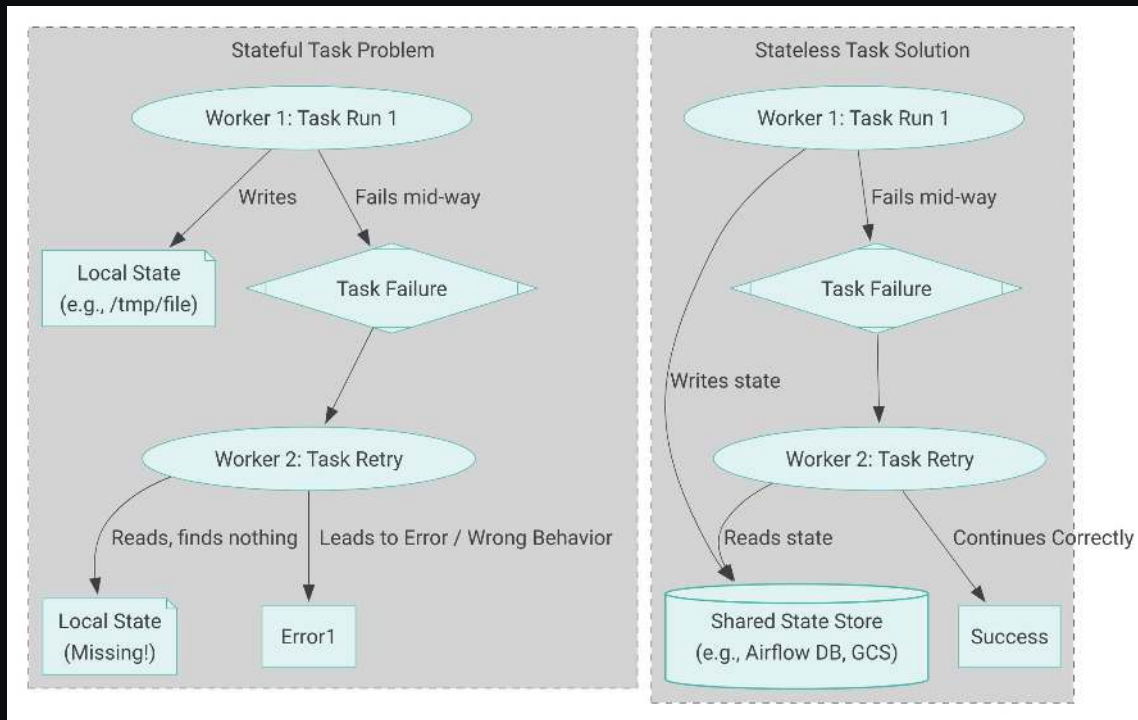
Stateful Task Problem

Worker 1: Task Run 1

Writes

Fails mid-way

Local State
(e.g., /tmp/file)

Task Failure

Worker 2: Task Retry

Reads, finds nothing

Leads to Error / Wrong Behavior

Local State
(Missing!)

Error1

Stateless Task Solution

Worker 1: Task Run 1

Fails mid-way

Task Failure

Writes state

Worker 2: Task Retry

Reads state

Continues Correctly

Shared State Store
(e.g., Airflow DB, GCS)

Success